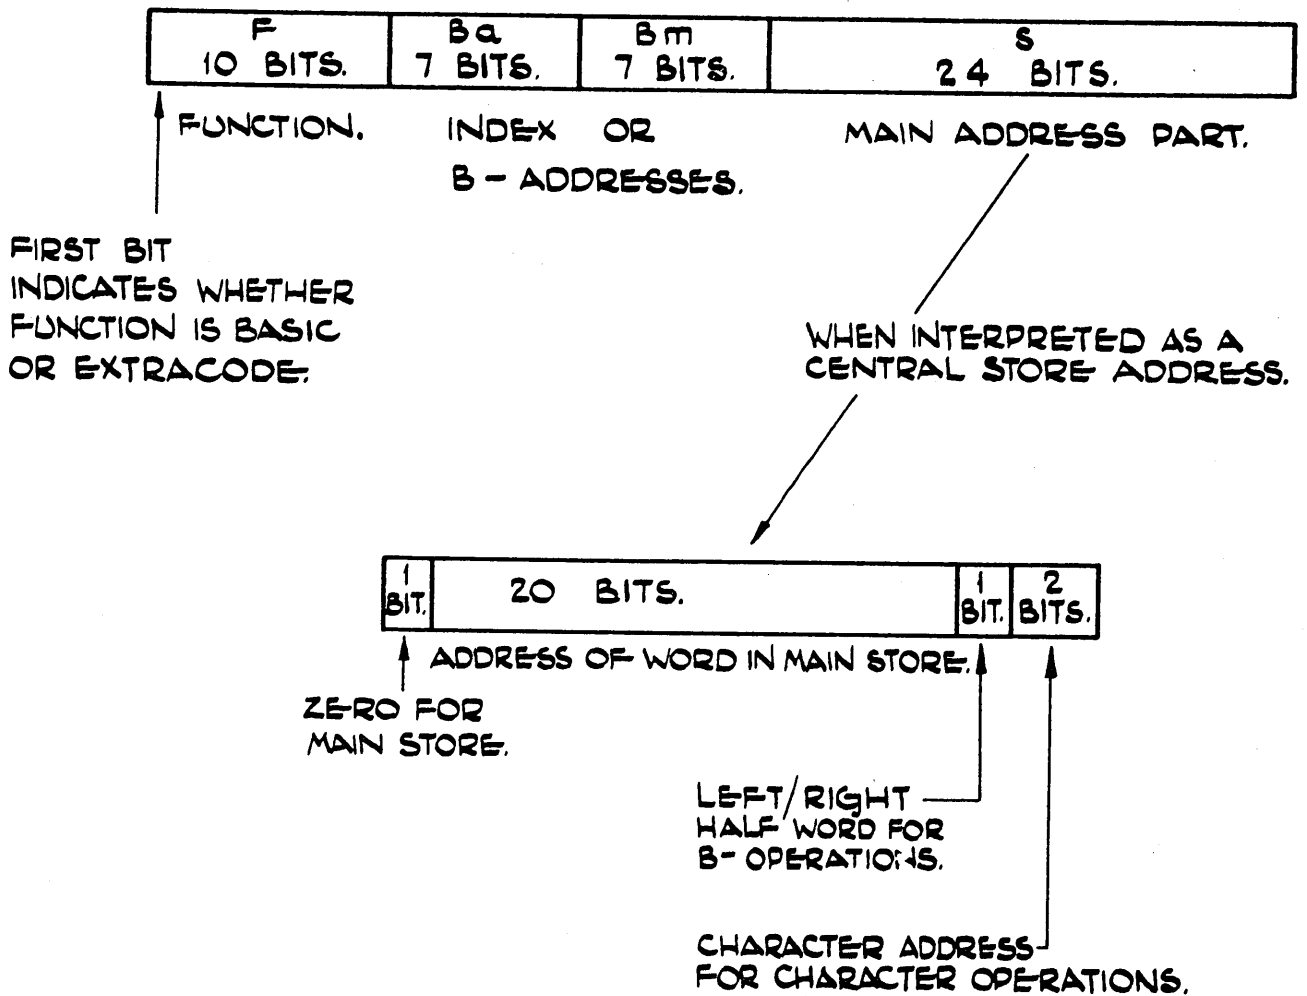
| F 10 BITS. | Ba 7 BITS. | Bm 7 BITS. | S 24 BITS. |
|---|---|---|---|

FUNCTION.

INDEX OR B – ADDRESSES.

MAIN ADDRESS PART.

FIRST BIT INDICATES WHETHER FUNCTION IS BASIC OR EXTRACODE.

WHEN INTERPRETED AS A CENTRAL STORE ADDRESS.

| 1 BIT. | 20 BITS. | 1 BIT. | 2 BITS. |
|---|---|---|---|

ADDRESS OF WORD IN MAIN STORE.

ZERO FOR MAIN STORE.

LEFT/RIGHT HALF WORD FOR B- OPERATIONS.

CHARACTER ADDRESS FOR CHARACTER OPERATIONS.